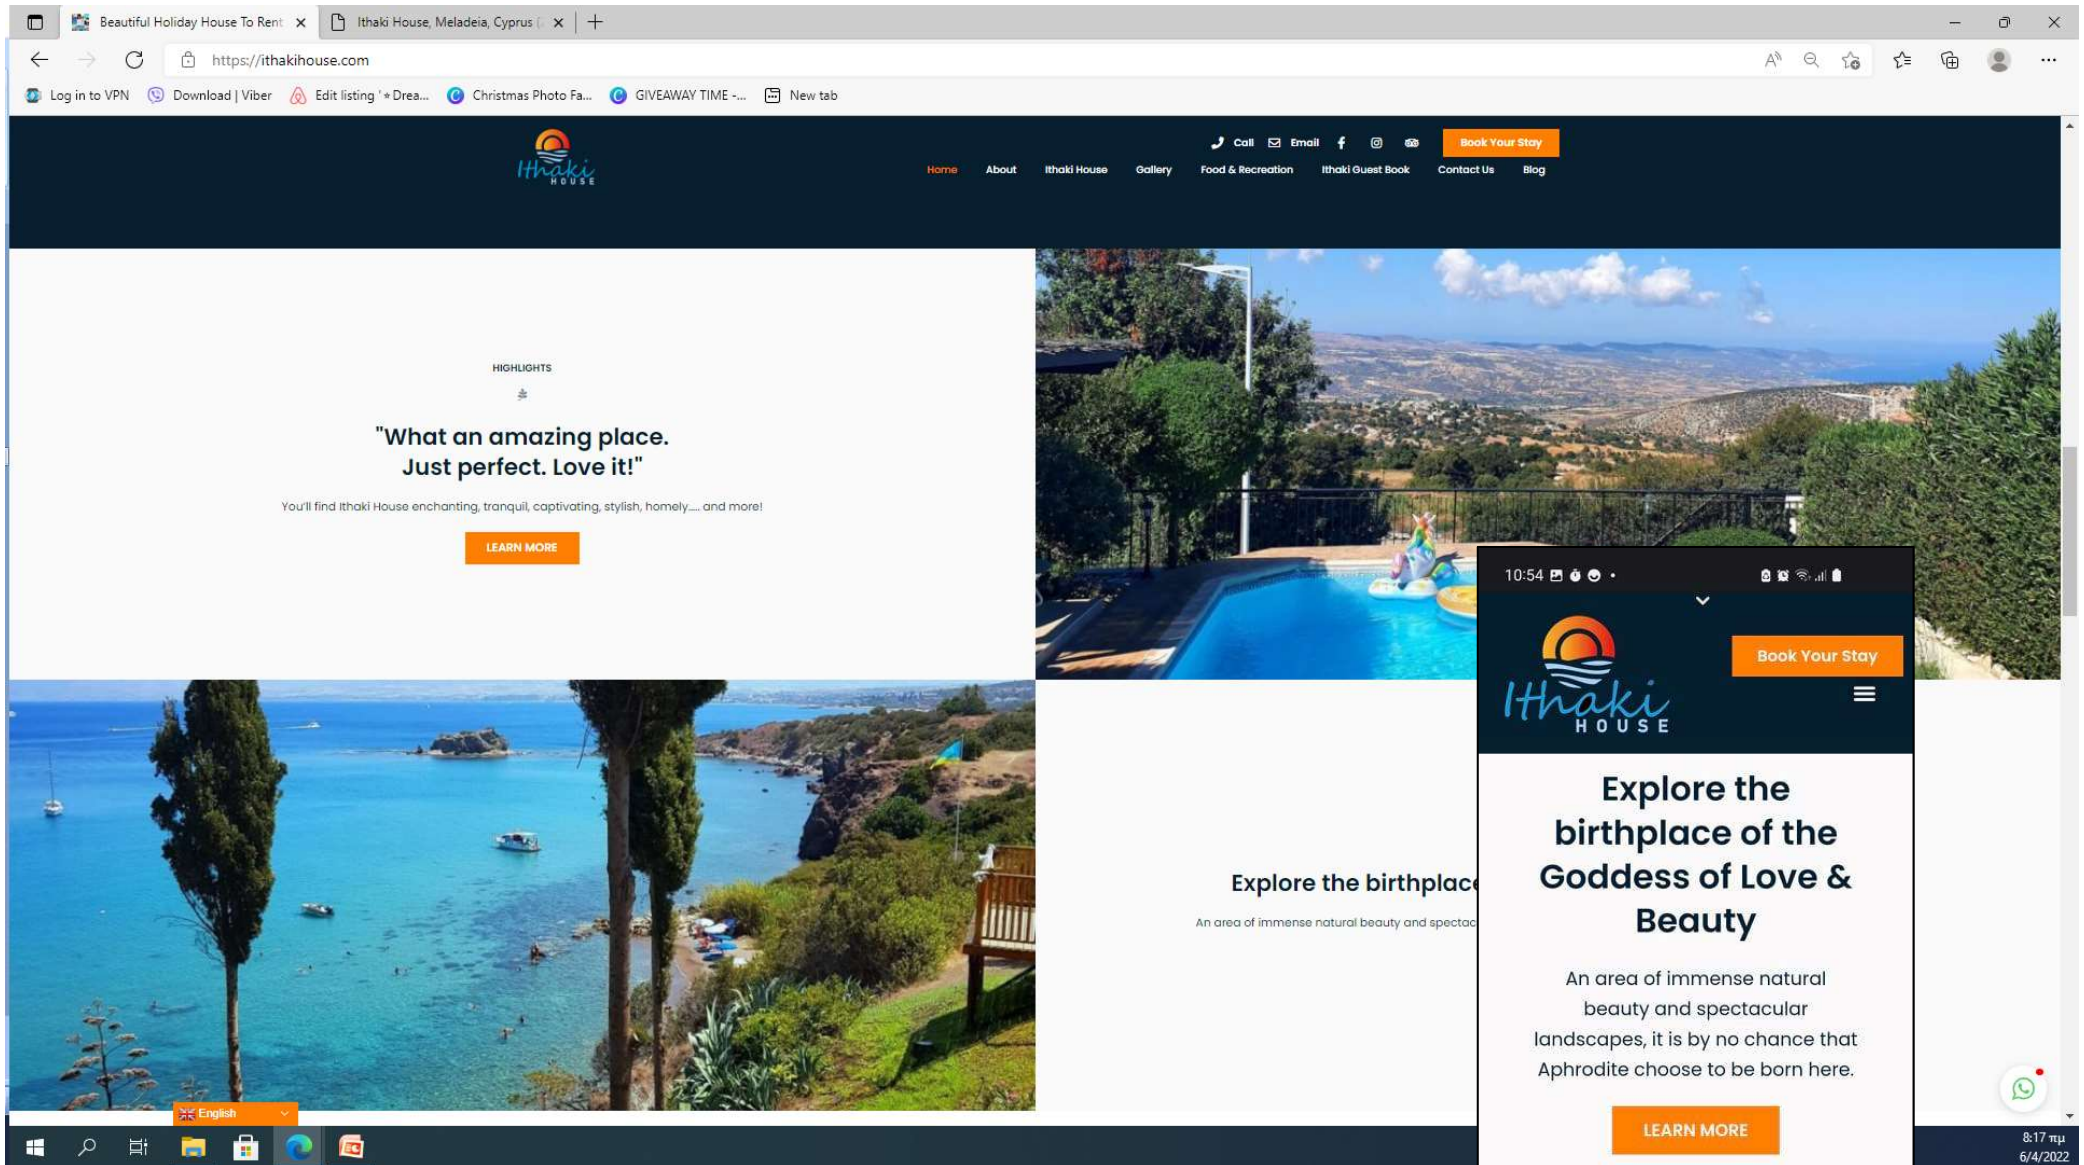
Beautiful Holiday House To Rent ×
Ithaki House, Meladeia, Cyprus ×
https://ithakihouse.com
Log in to VPN
Download | Viber
Edit listing '⋆Drea...
Christmas Photo Fa...
GIVEAWAY TIME -...
New tab

Ithaki HOUSE
Call
Email
Book Your Stay
Home
About
Ithaki House
Gallery
Food & Recreation
Ithaki Guest Book
Contact Us
Blog

HIGHLIGHTS

"What an amazing place. Just perfect. Love it!"

You'll find Ithaki House enchanting, tranquil, captivating, stylish, homely.... and more!

LEARN MORE

Explore the birthplac

An area of immense natural beauty and spectac

10:54

Ithaki HOUSE
Book Your Stay

Explore the birthplace of the Goddess of Love & Beauty

An area of immense natural beauty and spectacular landscapes, it is by no chance that Aphrodite choose to be born here.

LEARN MORE

English

8:17 πμ
6/4/2022